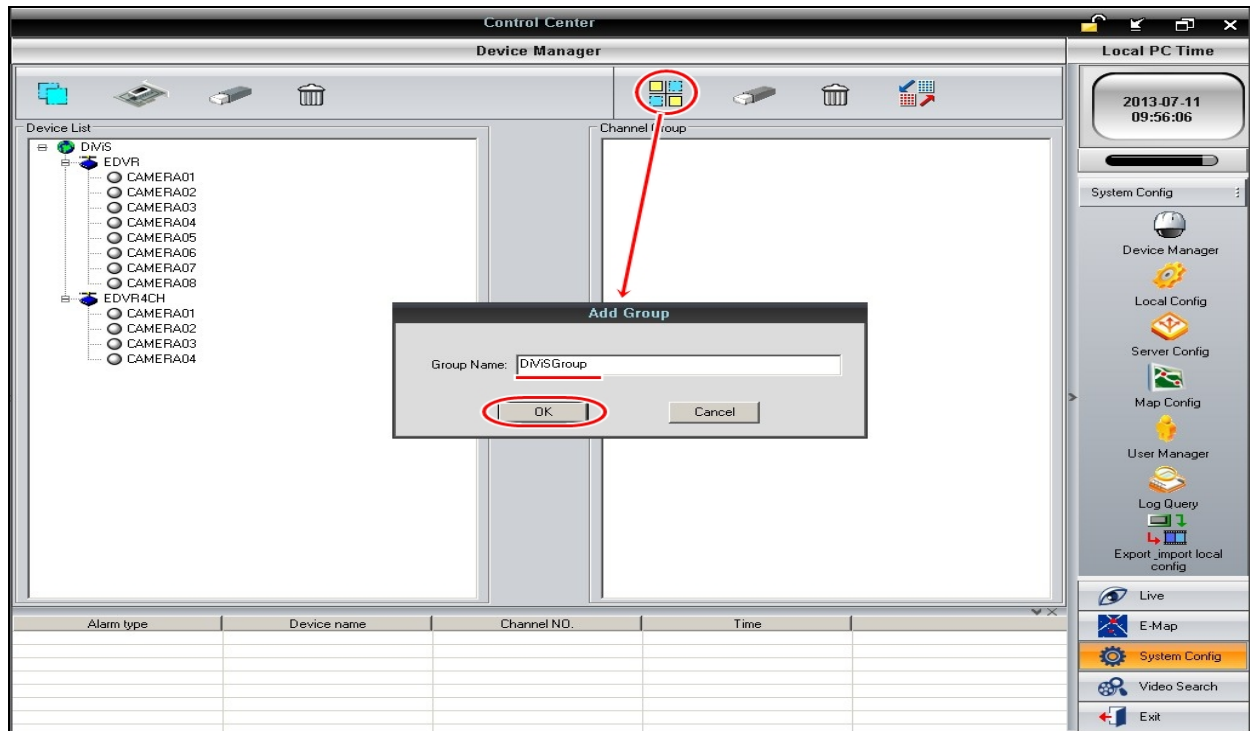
Control Center

Device Manager

Local PC Time

2013-07-11
09:56:06

Device List

DiViS
EDVR
CAMERA01
CAMERA02
CAMERA03
CAMERA04
CAMERA05
CAMERA06
CAMERA07
CAMERA08
EDVR4CH
CAMERA01
CAMERA02
CAMERA03
CAMERA04

Channel Group

Add Group

Group Name: DiViSGroup

OK

Cancel

System Config

Device Manager

Local Config

Server Config

Map Config

User Manager

Log Query

Export_import local config

Live

E-Map

System Config

Video Search

Exit

| Alarm type | Device name | Channel NO. | Time | |
|---|---|---|---|---|
| | | | | |